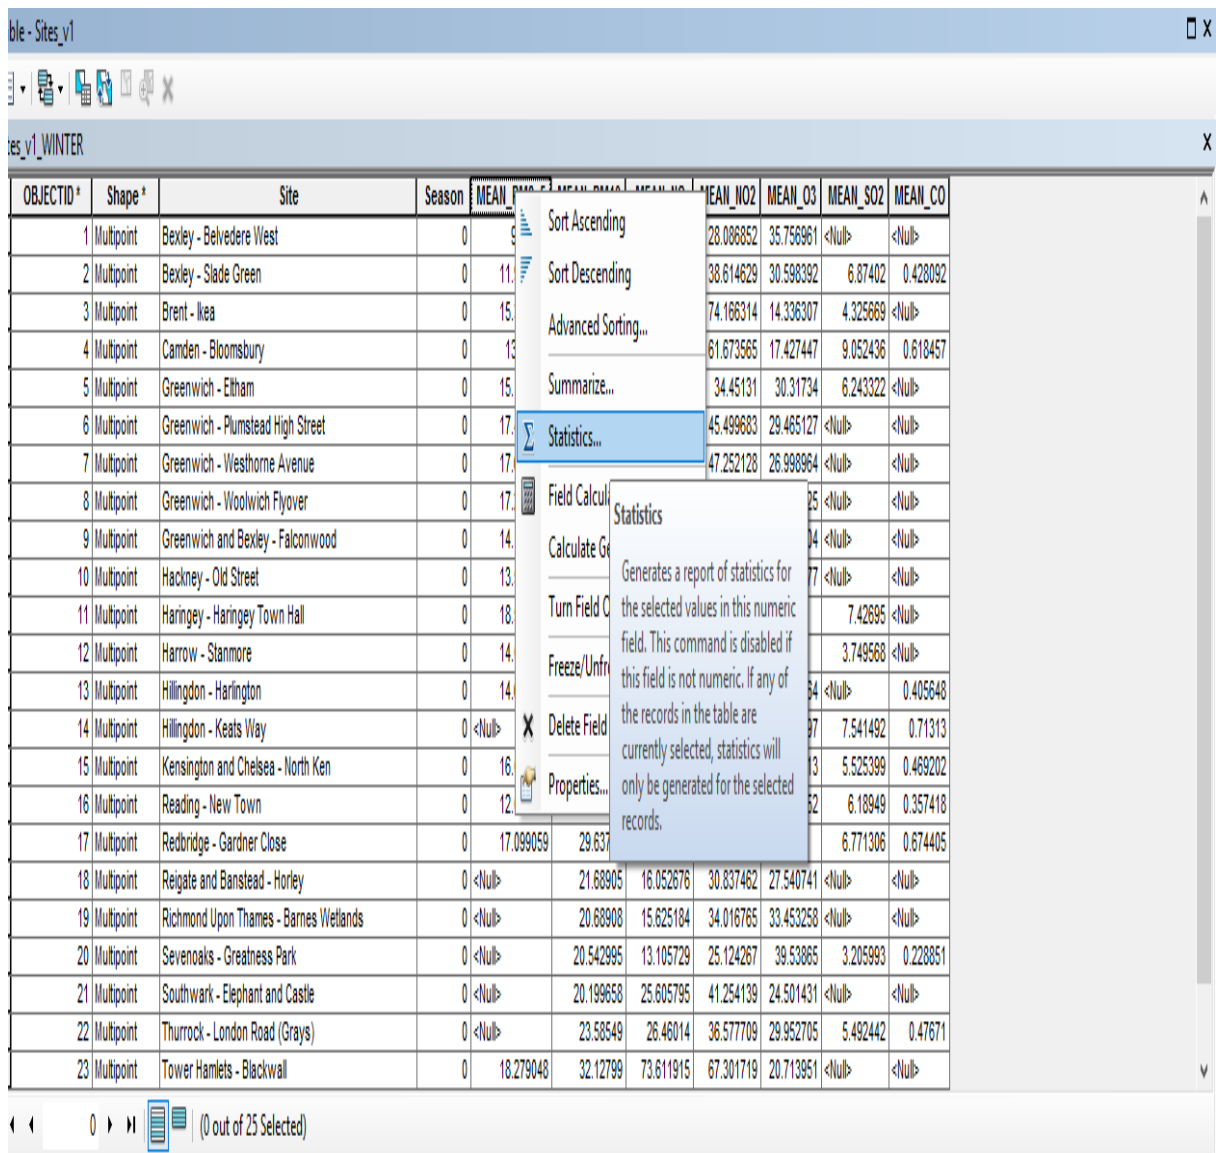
ble - Sites_v1

es_v1_WINTER

| OBJECTID* | Shape* | Site | Season | MEAN_PM2_5 | MEAN_PM10 | MEAN_NO | MEAN_NO2 | MEAN_O3 | MEAN_SO2 | MEAN_CO |
|---|---|---|---|---|---|---|---|---|---|---|
| 1 | Multipoint | Bexley - Belvedere West | 0 | 9 | | | 28.086852 | 35.756961 | <Null> | <Null> |
| 2 | Multipoint | Bexley - Slade Green | 0 | 11. | | | 38.614629 | 30.598392 | 6.87402 | 0.428092 |
| 3 | Multipoint | Brent - Ikea | 0 | 15. | | | 74.166314 | 14.336307 | 4.325669 | <Null> |
| 4 | Multipoint | Camden - Bloomsbury | 0 | 13 | | | 61.673565 | 17.427447 | 9.052436 | 0.618457 |
| 5 | Multipoint | Greenwich - Eltham | 0 | 15. | | | 34.45131 | 30.31734 | 6.243322 | <Null> |
| 6 | Multipoint | Greenwich - Plumstead High Street | 0 | 17. | | | 45.499683 | 29.465127 | <Null> | <Null> |
| 7 | Multipoint | Greenwich - Westhorne Avenue | 0 | 17. | | | 47.252128 | 26.998964 | <Null> | <Null> |
| 8 | Multipoint | Greenwich - Woolwich Flyover | 0 | 17. | | | | 25 | <Null> | <Null> |
| 9 | Multipoint | Greenwich and Bexley - Falconwood | 0 | 14. | | | | 04 | <Null> | <Null> |
| 10 | Multipoint | Hackney - Old Street | 0 | 13. | | | | 77 | <Null> | <Null> |
| 11 | Multipoint | Haringey - Haringey Town Hall | 0 | 18. | | | | | 7.42695 | <Null> |
| 12 | Multipoint | Harrow - Stanmore | 0 | 14. | | | | | 3.749568 | <Null> |
| 13 | Multipoint | Hillingdon - Harlington | 0 | 14. | | | | 54 | <Null> | 0.405648 |
| 14 | Multipoint | Hillingdon - Keats Way | 0 | <Null> | | | | 97 | 7.541492 | 0.71313 |
| 15 | Multipoint | Kensington and Chelsea - North Ken | 0 | 16. | | | | 13 | 5.525399 | 0.469202 |
| 16 | Multipoint | Reading - New Town | 0 | 12. | | | | 52 | 6.18949 | 0.357418 |
| 17 | Multipoint | Redbridge - Gardner Close | 0 | 17.099059 | 29.637 | | | | 6.771306 | 0.674405 |
| 18 | Multipoint | Reigate and Banstead - Horley | 0 | <Null> | 21.68905 | 16.052676 | 30.837462 | 27.540741 | <Null> | <Null> |
| 19 | Multipoint | Richmond Upon Thames - Barnes Wetlands | 0 | <Null> | 20.68908 | 15.625184 | 34.016765 | 33.453258 | <Null> | <Null> |
| 20 | Multipoint | Sevenoaks - Greatness Park | 0 | <Null> | 20.542995 | 13.105729 | 25.124267 | 39.53865 | 3.205993 | 0.228851 |
| 21 | Multipoint | Southwark - Elephant and Castle | 0 | <Null> | 20.199658 | 25.605795 | 41.254139 | 24.501431 | <Null> | <Null> |
| 22 | Multipoint | Thurrock - London Road (Grays) | 0 | <Null> | 23.58549 | 26.46014 | 36.577709 | 29.952705 | 5.492442 | 0.47671 |
| 23 | Multipoint | Tower Hamlets - Blackwall | 0 | 18.279048 | 32.12799 | 73.611915 | 67.301719 | 20.713951 | <Null> | <Null> |

Sort Ascending
Sort Descending
Advanced Sorting...
Summarize...
Statistics...
Field Calcul
Calculate Ge
Turn Field O
Freeze/Unfre
Delete Field
Properties...

Statistics
Generates a report of statistics for the selected values in this numeric field. This command is disabled if this field is not numeric. If any of the records in the table are currently selected, statistics will only be generated for the selected records.

0 (0 out of 25 Selected)